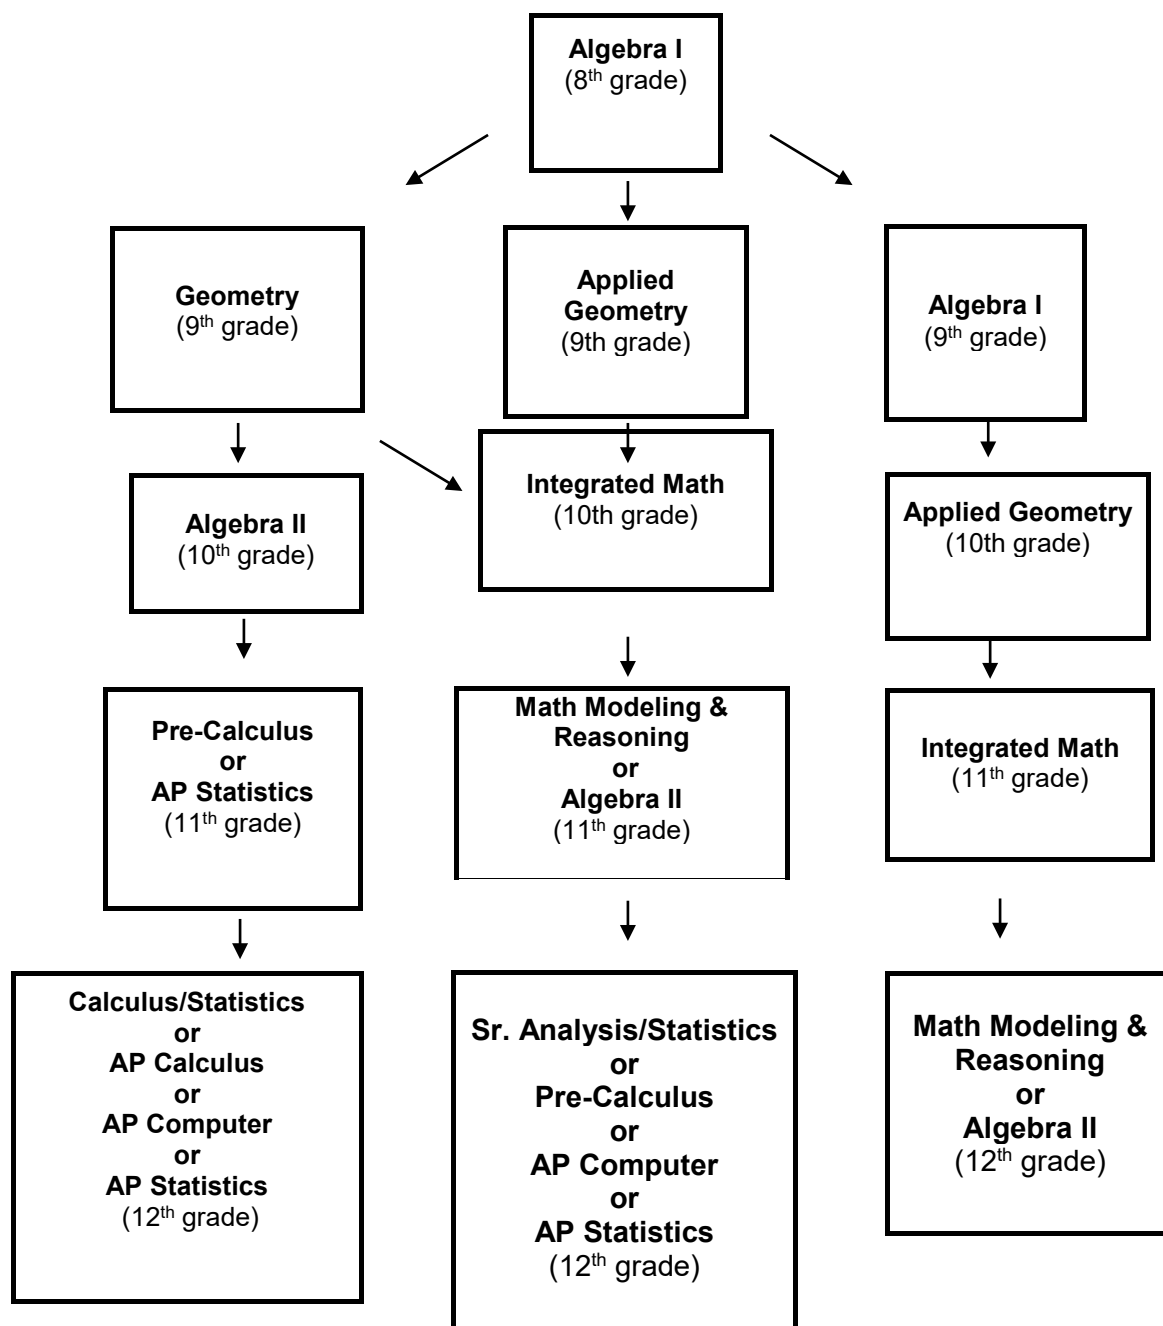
Algebra I
($8^{th}$ grade)

Geometry
($9^{th}$ grade)

Applied Geometry
(9th grade)

Algebra I
($9^{th}$ grade)

Algebra II
($10^{th}$ grade)

Integrated Math
(10th grade)

Applied Geometry
(10th grade)

Pre-Calculus
or
AP Statistics
($11^{th}$ grade)

Math Modeling & Reasoning
or
Algebra II
($11^{th}$ grade)

Integrated Math
($11^{th}$ grade)

Calculus/Statistics
or
AP Calculus
or
AP Computer
or
AP Statistics
($12^{th}$ grade)

Sr. Analysis/Statistics
or
Pre-Calculus
or
AP Computer
or
AP Statistics
($12^{th}$ grade)

Math Modeling & Reasoning
or
Algebra II
($12^{th}$ grade)